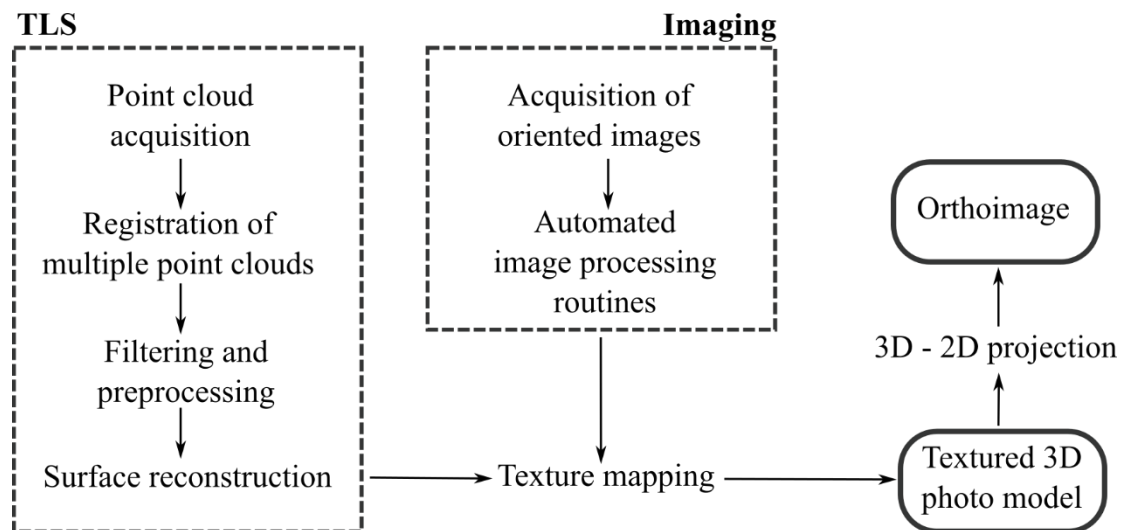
TLS

Point cloud acquisition

Registration of multiple point clouds

Filtering and preprocessing

Surface reconstruction

Imaging

Acquisition of oriented images

Automated image processing routines

Texture mapping

Orthoimage

3D - 2D projection

Textured 3D photo model